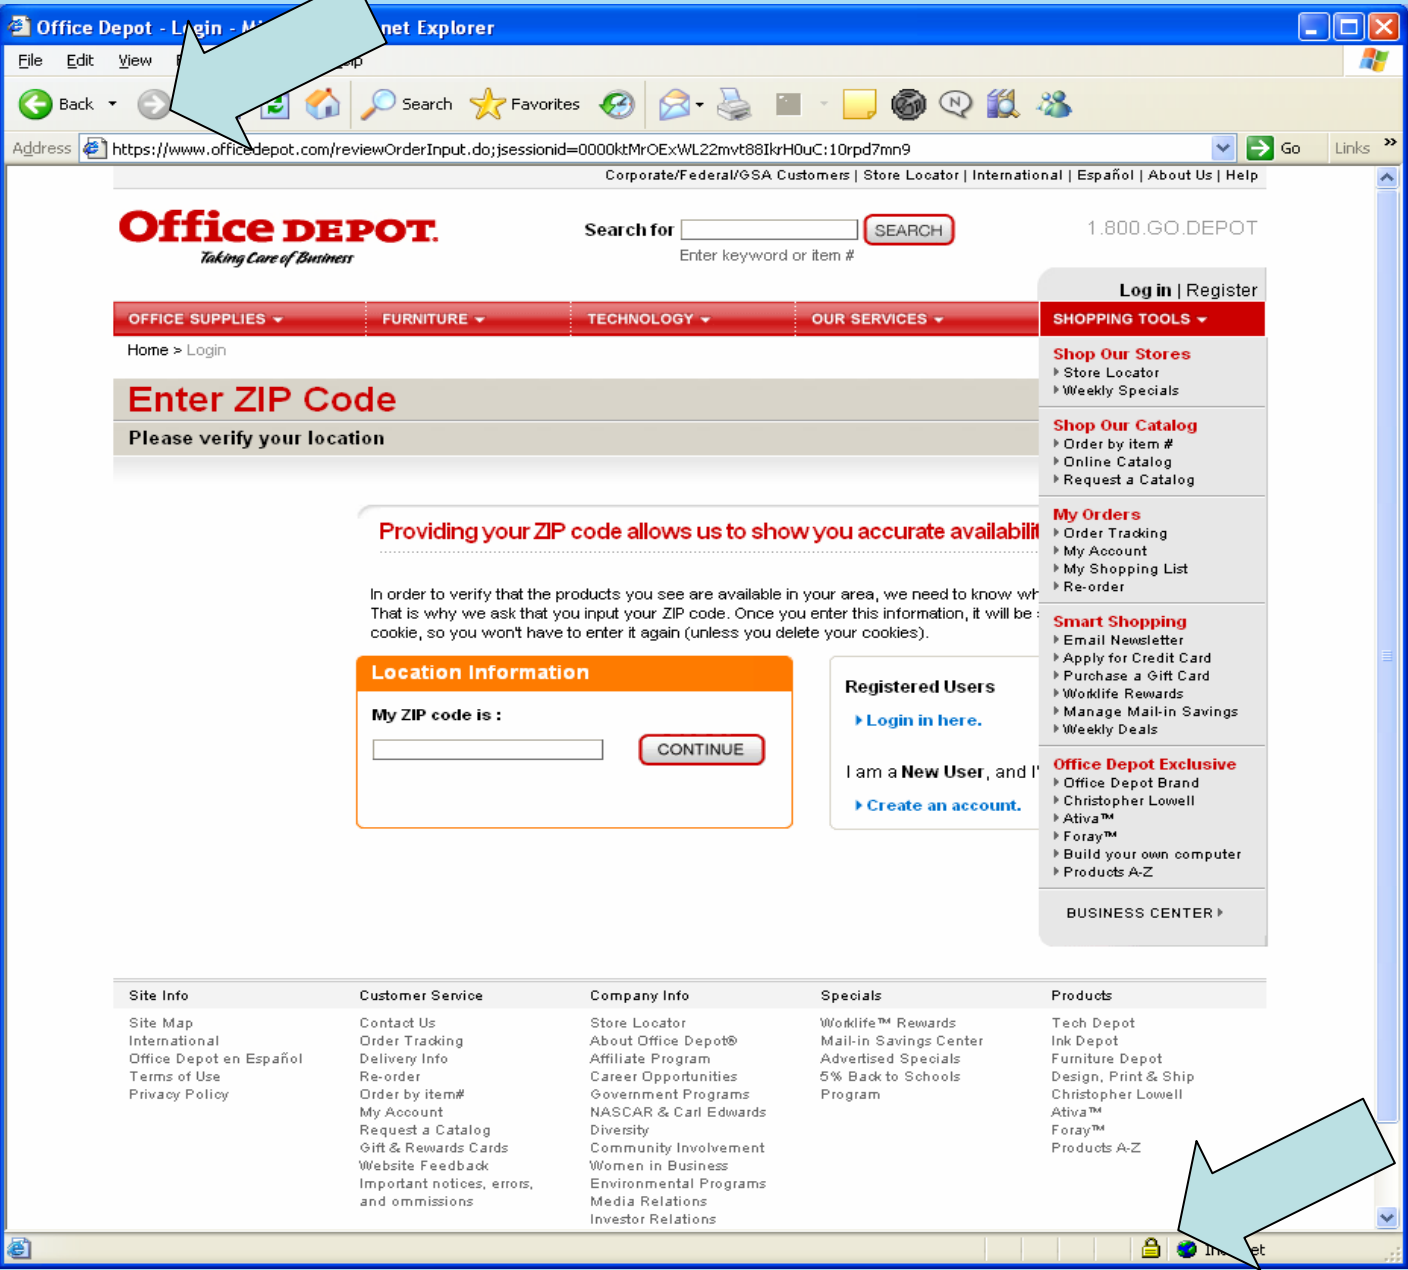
Office Depot - L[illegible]gin - M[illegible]net Explorer

File Edit View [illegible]

Back Search Favorites

Address https://www.officedepot.com/reviewOrderInput.do;jsessionid=0000ktMrOExWL22mvt88IkrH0uC:10rpd7mn9 Go Links »

Corporate/Federal/GSA Customers | Store Locator | International | Español | About Us | Help

Office DEPOT
Taking Care of Business

Search for SEARCH
Enter keyword or item #

1.800.GO.DEPOT

Log in | Register

OFFICE SUPPLIES FURNITURE TECHNOLOGY OUR SERVICES SHOPPING TOOLS

Home > Login

Enter ZIP Code

Please verify your location

Providing your ZIP code allows us to show you accurate availabilit

In order to verify that the products you see are available in your area, we need to know wh That is why we ask that you input your ZIP code. Once you enter this information, it will be cookie, so you won't have to enter it again (unless you delete your cookies).

Location Information

My ZIP code is :

CONTINUE

Registered Users

Login in here.

I am a New User, and I'

Create an account.

Shop Our Stores
Store Locator
Weekly Specials

Shop Our Catalog
Order by item #
Online Catalog
Request a Catalog

My Orders
Order Tracking
My Account
My Shopping List
Re-order

Smart Shopping
Email Newsletter
Apply for Credit Card
Purchase a Gift Card
Worklife Rewards
Manage Mail-in Savings
Weekly Deals

Office Depot Exclusive
Office Depot Brand
Christopher Lowell
Ativa™
Foray™
Build your own computer
Products A-Z

BUSINESS CENTER

Site Info
Site Map
International
Office Depot en Español
Terms of Use
Privacy Policy

Customer Service
Contact Us
Order Tracking
Delivery Info
Re-order
Order by item#
My Account
Request a Catalog
Gift & Rewards Cards
Website Feedback
Important notices, errors, and ommissions

Company Info
Store Locator
About Office Depot®
Affiliate Program
Career Opportunities
Government Programs
NASCAR & Carl Edwards
Diversity
Community Involvement
Women in Business
Environmental Programs
Media Relations
Investor Relations

Specials
Worklife™ Rewards
Mail-in Savings Center
Advertised Specials
5% Back to Schools Program

Products
Tech Depot
Ink Depot
Furniture Depot
Design, Print & Ship
Christopher Lowell
Ativa™
Foray™
Products A-Z

In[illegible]et